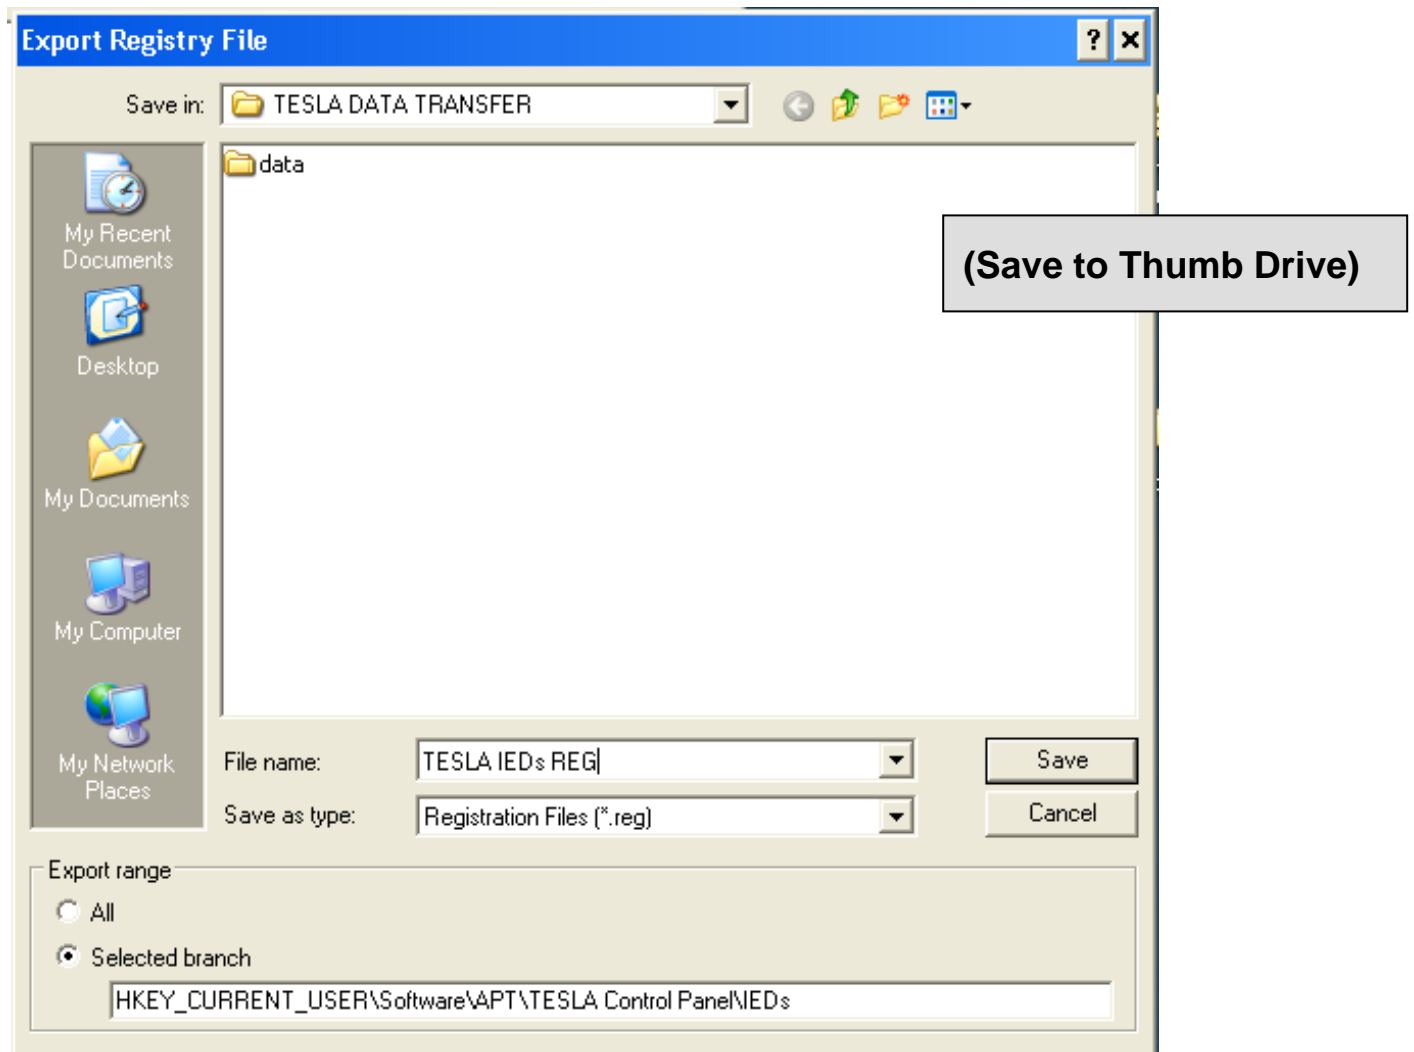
Export Registry File

?

Save in: TESLA DATA TRANSFER

My Recent Documents

Desktop

My Documents

My Computer

My Network Places

data

(Save to Thumb Drive)

File name: TESLA IEDs REG

Save as type: Registration Files (*.reg)

Save

Cancel

Export range

All

Selected branch

HKEY_CURRENT_USER\Software\APT\TESLA Control Panel\IEDs